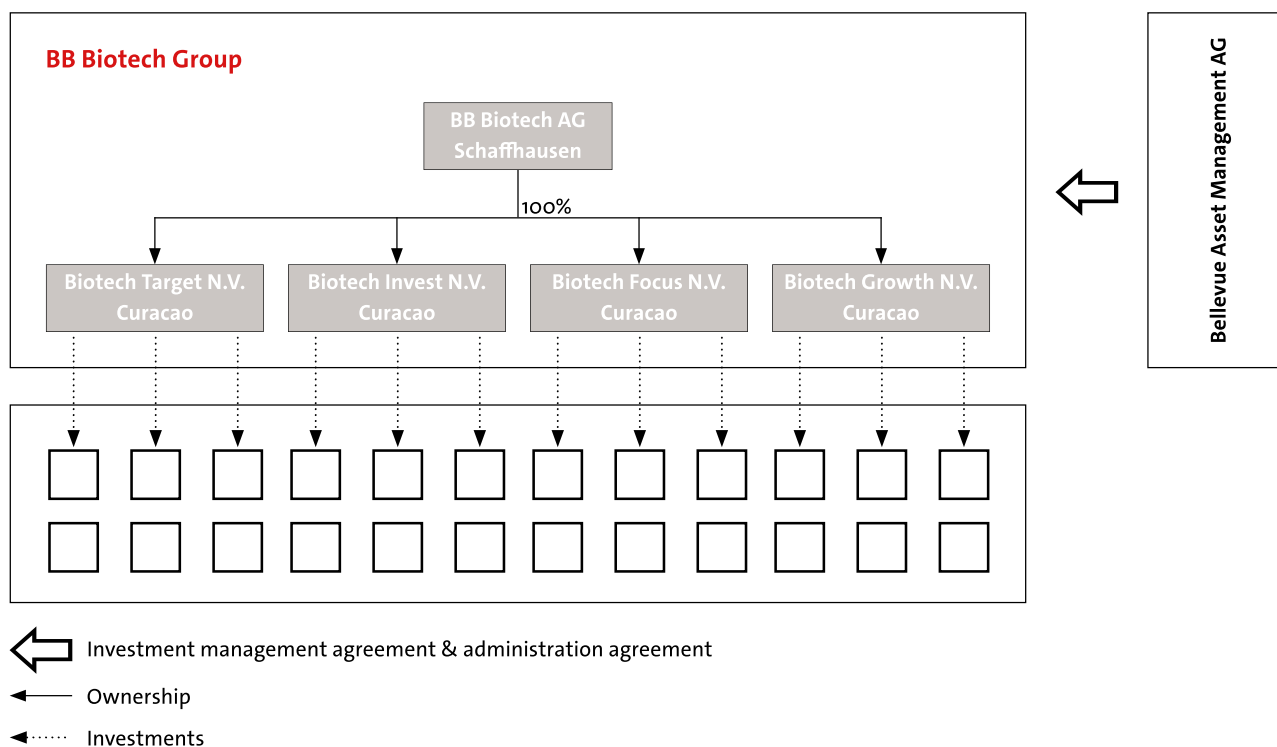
BB Biotech Group

BB Biotech AG
Schaffhausen

100%

Biotech Target N.V.
Curacao

Biotech Invest N.V.
Curacao

Biotech Focus N.V.
Curacao

Biotech Growth N.V.
Curacao

Bellevue Asset Management AG

Investment management agreement & administration agreement

Ownership

Investments